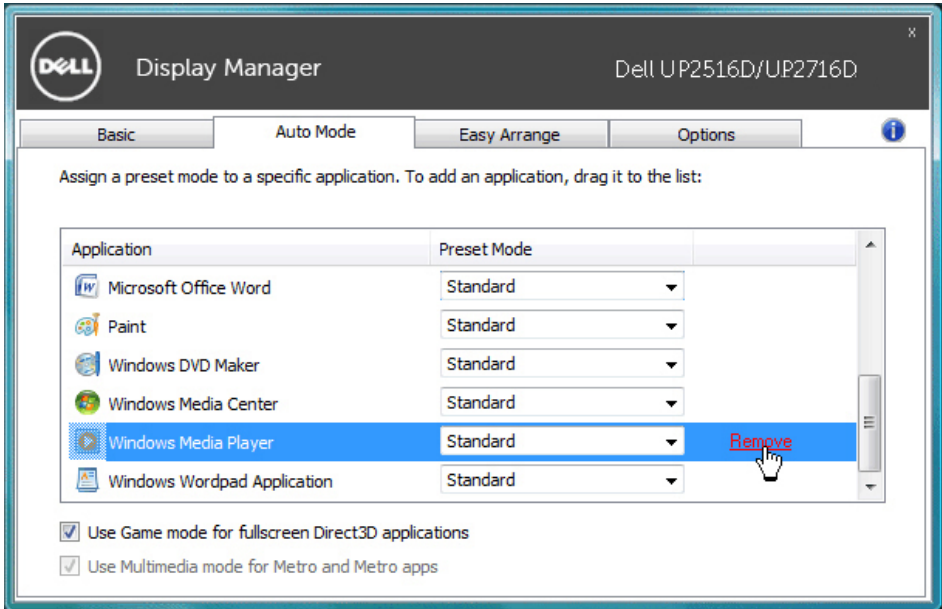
DELL Display Manager Dell UP2516D/UP2716D

x

Basic | Auto Mode | Easy Arrange | Options

Assign a preset mode to a specific application. To add an application, drag it to the list:

| Application | Preset Mode | |
|---|---|---|
| Microsoft Office Word | Standard | |
| Paint | Standard | |
| Windows DVD Maker | Standard | |
| Windows Media Center | Standard | |
| Windows Media Player | Standard | Remove |
| Windows Wordpad Application | Standard | |

Use Game mode for fullscreen Direct3D applications

Use Multimedia mode for Metro and Metro apps